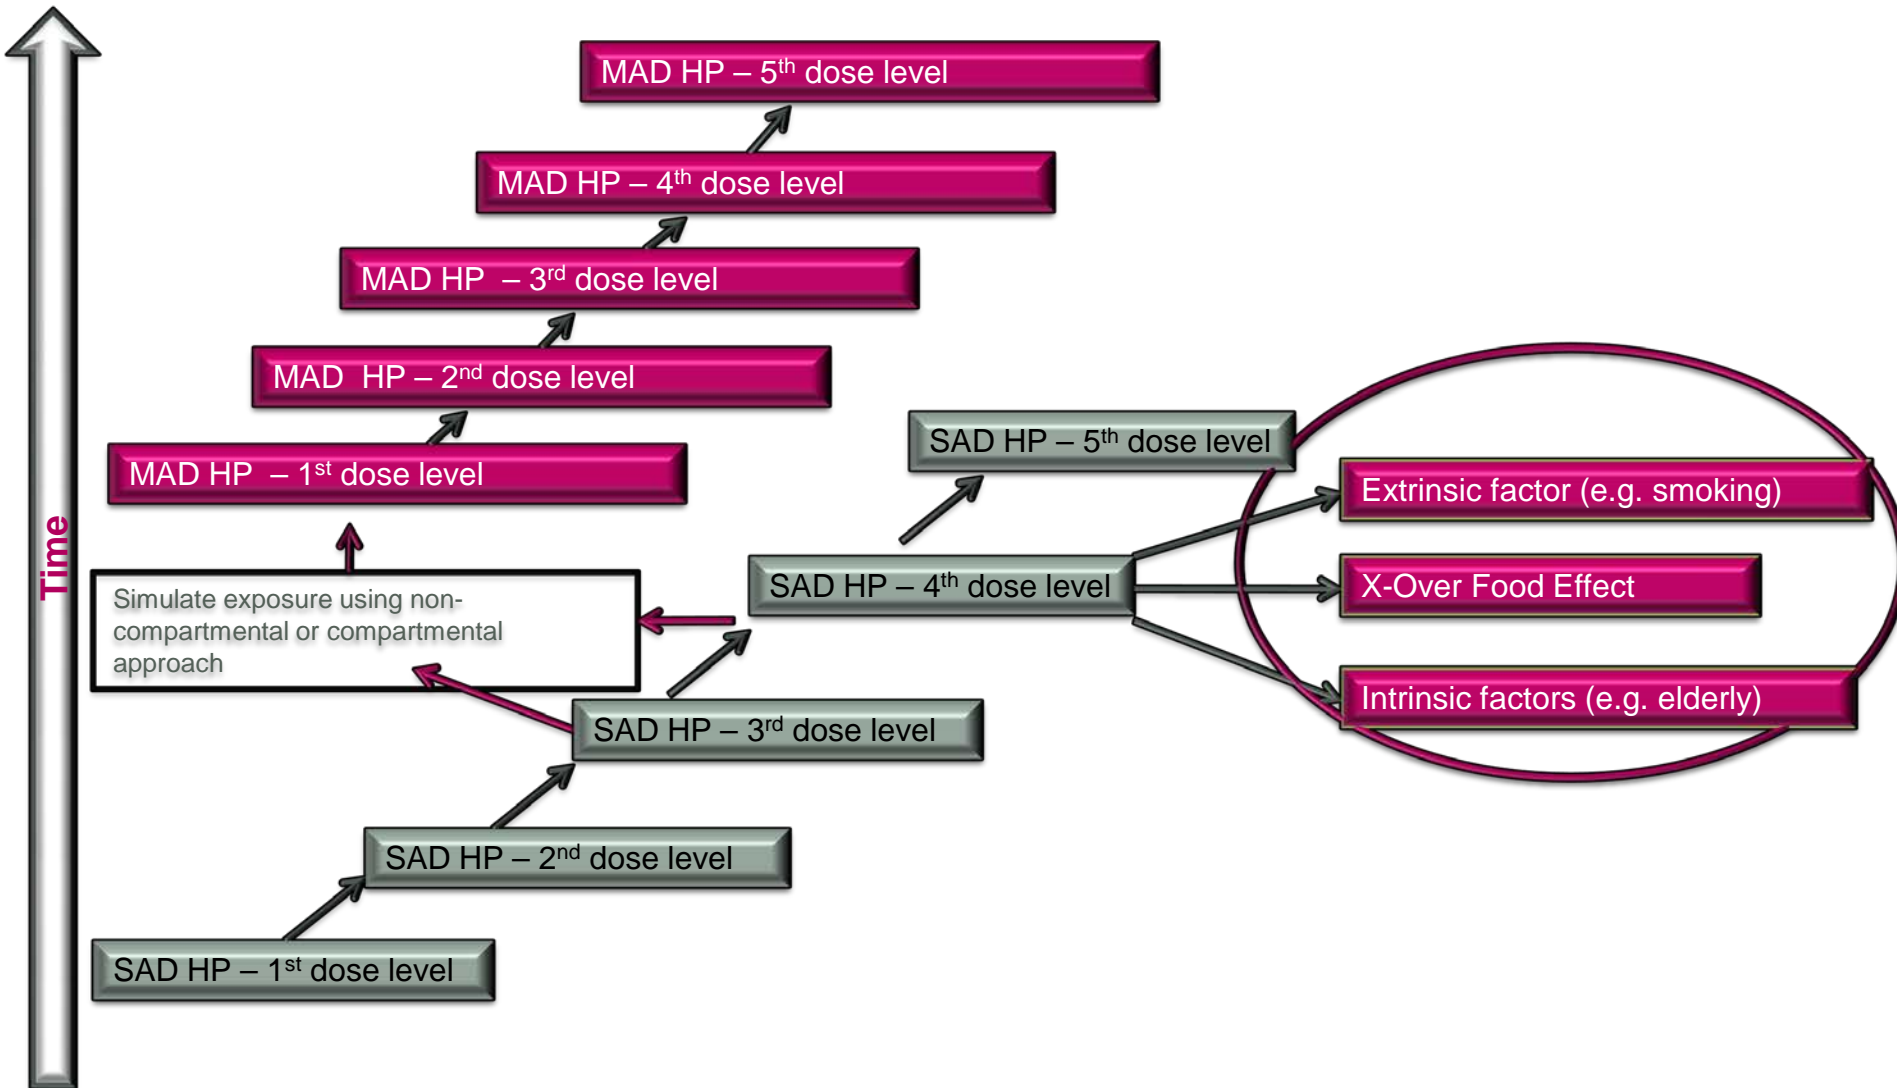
Time

MAD HP – 5$^{th}$ dose level

MAD HP – 4$^{th}$ dose level

MAD HP – 3$^{rd}$ dose level

MAD HP – 2$^{nd}$ dose level

MAD HP – 1$^{st}$ dose level

SAD HP – 5$^{th}$ dose level

Extrinsic factor (e.g. smoking)

Simulate exposure using non-compartmental or compartmental approach

SAD HP – 4$^{th}$ dose level

X-Over Food Effect

Intrinsic factors (e.g. elderly)

SAD HP – 3$^{rd}$ dose level

SAD HP – 2$^{nd}$ dose level

SAD HP – 1$^{st}$ dose level